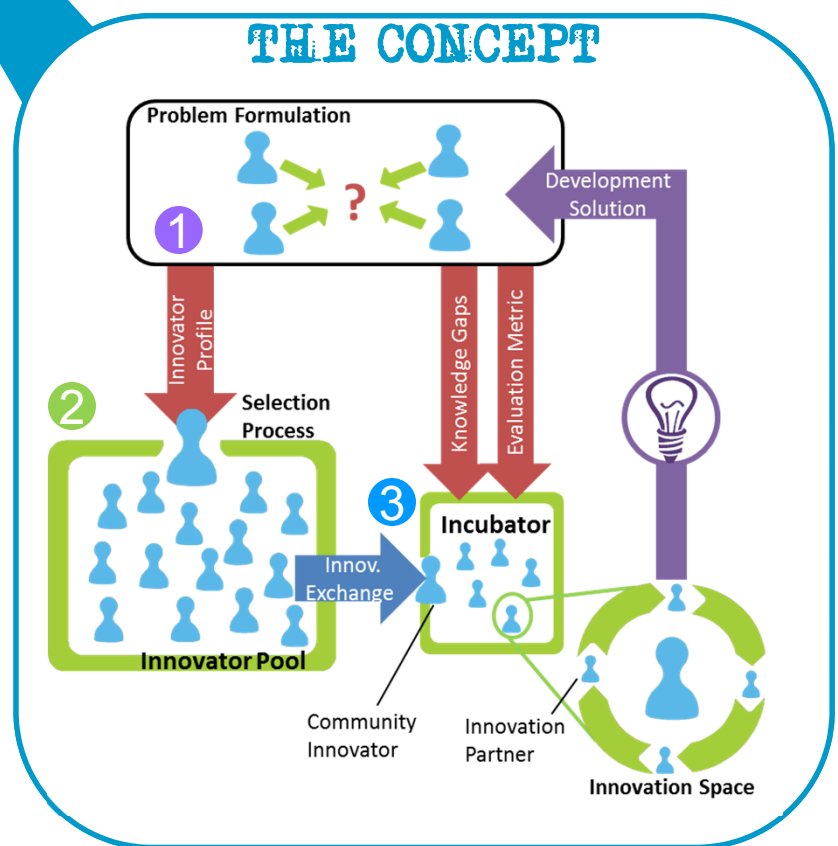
THE CONCEPT

Problem Formulation

?

1

Development Solution

Innovator Profile

Knowledge Gaps

Evaluation Metric

2

Selection Process

3

Incubator

Innov. Exchange

Innovator Pool

Community Innovator

Innovation Partner

Innovation Space